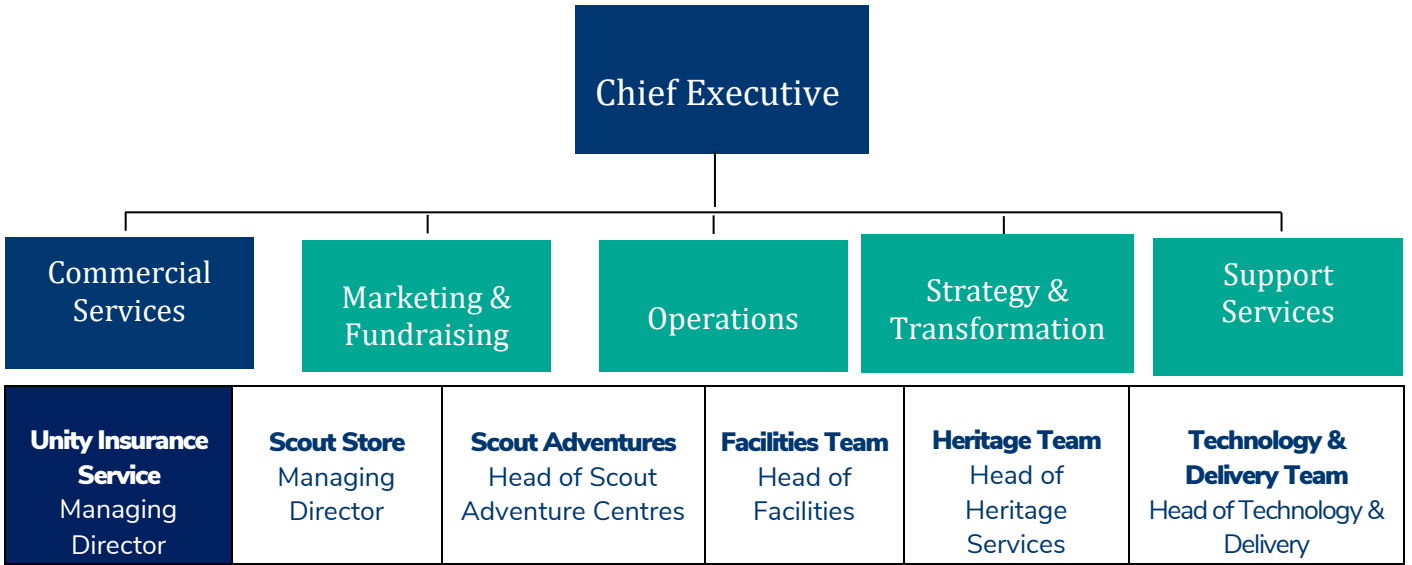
Chief Executive

Commercial Services

Marketing & Fundraising

Operations

Strategy & Transformation

Support Services

| Unity Insurance Service Managing Director | Scout Store Managing Director | Scout Adventures Head of Scout Adventure Centres | Facilities Team Head of Facilities | Heritage Team Head of Heritage Services | Technology & Delivery Team Head of Technology & Delivery |
|---|---|---|---|---|---|